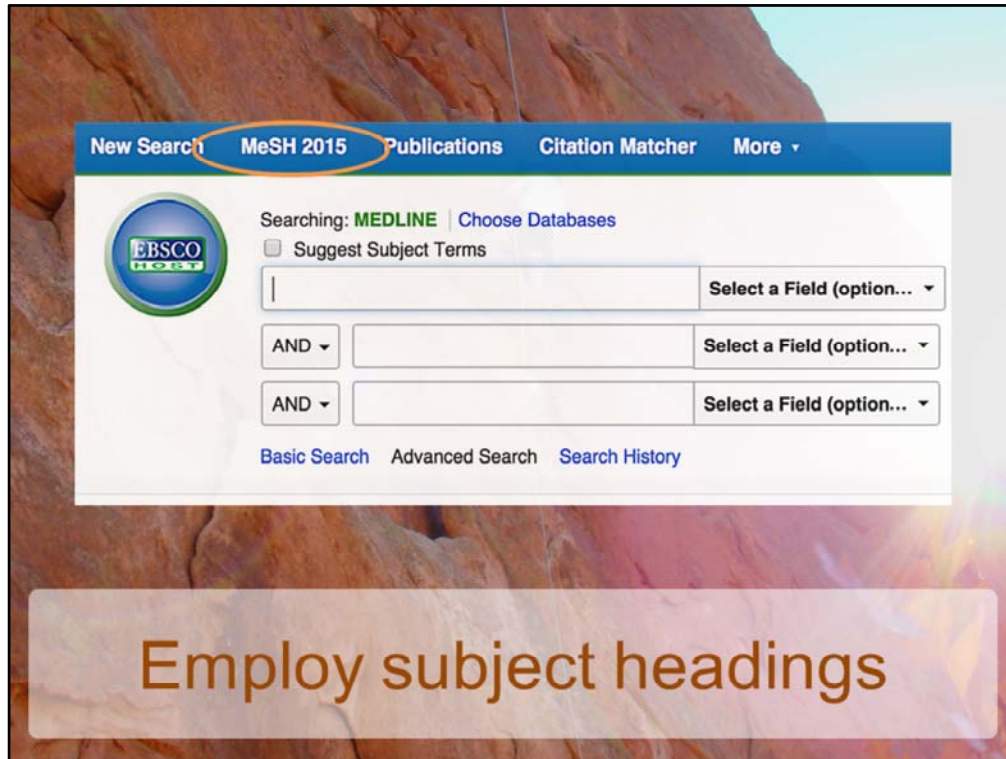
New Search MeSH 2015 Publications Citation Matcher More ▾

EBSCO HOST

Searching: MEDLINE | Choose Databases

Suggest Subject Terms

Select a Field (option... ▾

AND ▾ Select a Field (option... ▾

AND ▾ Select a Field (option... ▾

Basic Search Advanced Search Search History

Employ subject headings